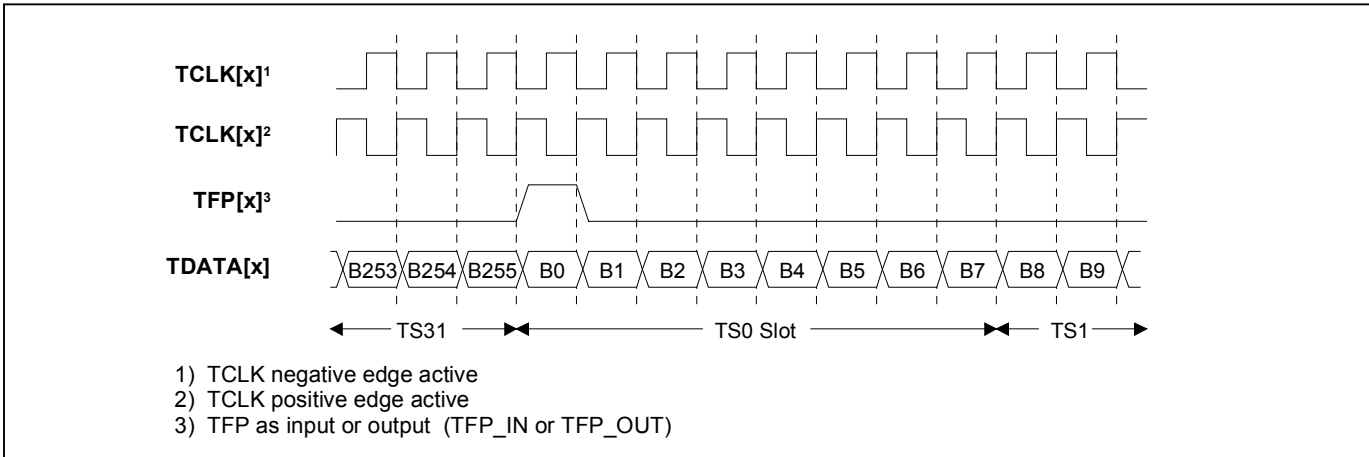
TCLK[x]$^1$

TCLK[x]$^2$

TFP[x]$^3$

TDATA[x]

B253 B254 B255 B0 B1 B2 B3 B4 B5 B6 B7 B8 B9

TS31 TS0 Slot TS1

1) TCLK negative edge active
2) TCLK positive edge active
3) TFP as input or output (TFP_IN or TFP_OUT)